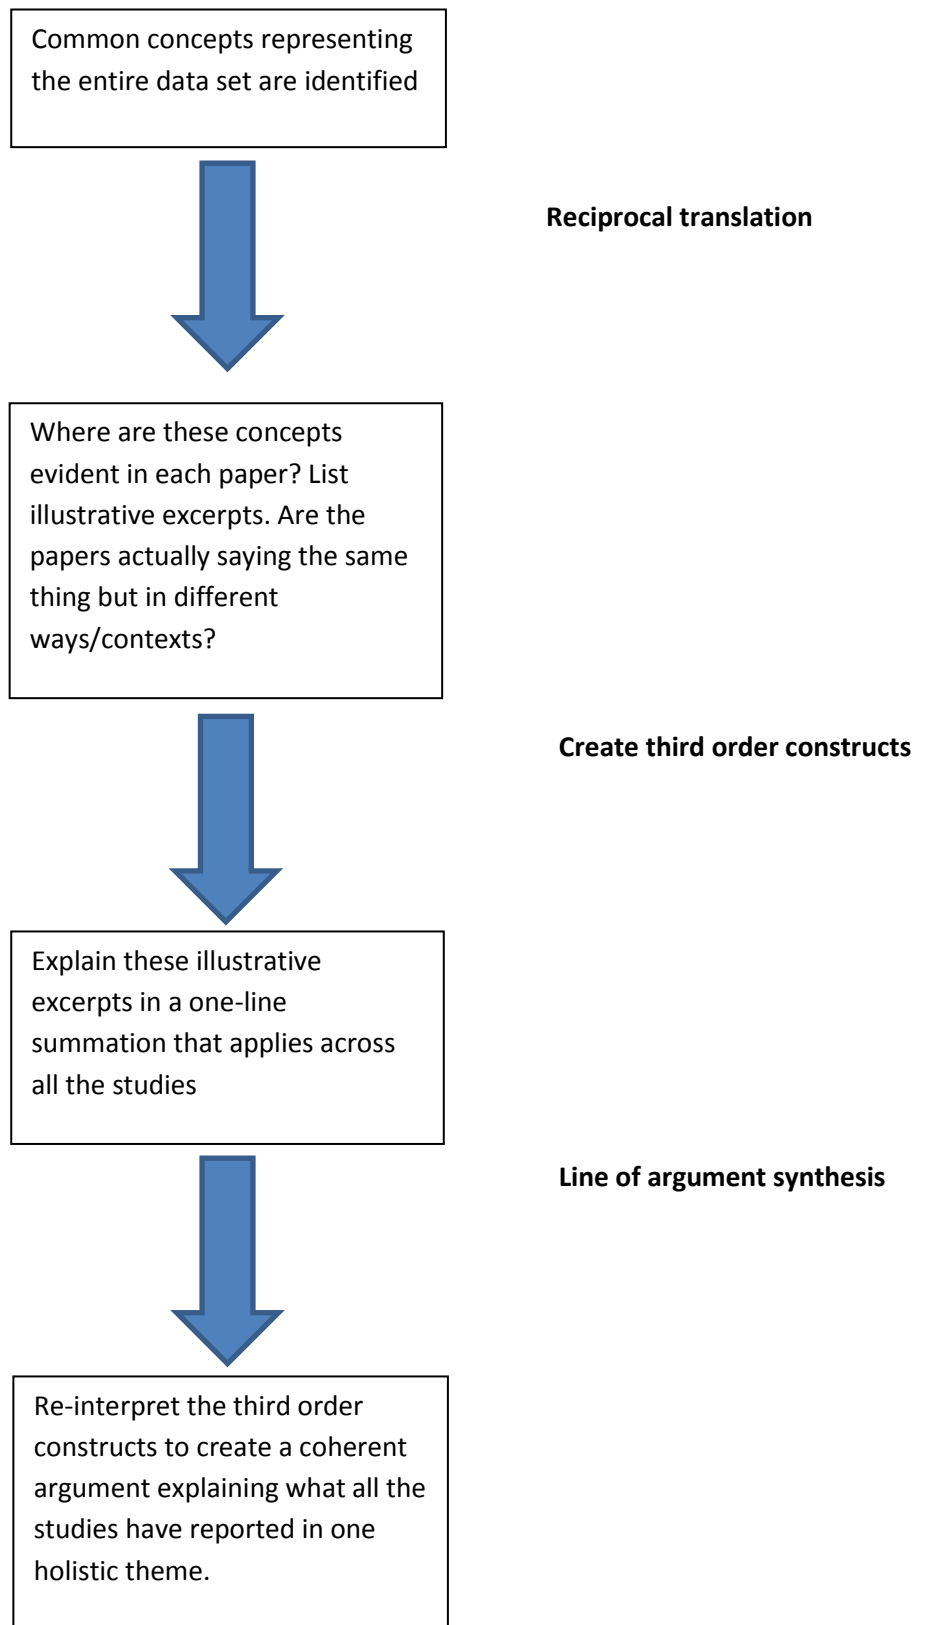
Common concepts representing the entire data set are identified

**Reciprocal translation**

Where are these concepts evident in each paper? List illustrative excerpts. Are the papers actually saying the same thing but in different ways/contexts?

**Create third order constructs**

Explain these illustrative excerpts in a one-line summation that applies across all the studies

**Line of argument synthesis**

Re-interpret the third order constructs to create a coherent argument explaining what all the studies have reported in one holistic theme.